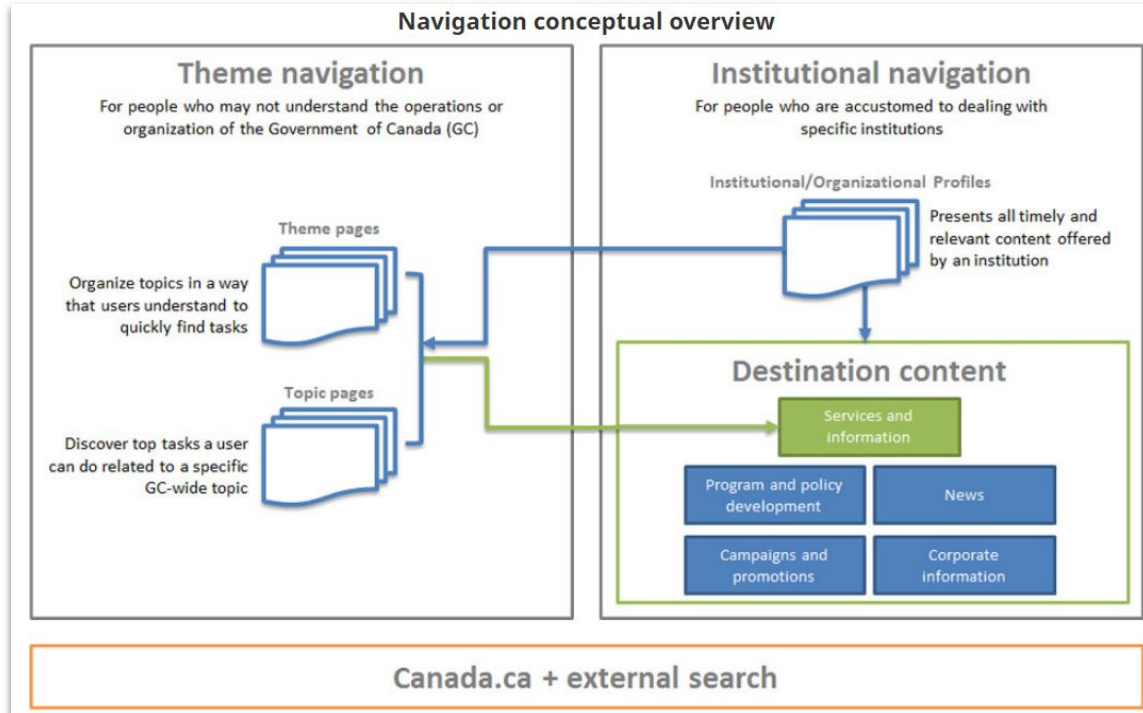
Navigation conceptual overview

Theme navigation

For people who may not understand the operations or organization of the Government of Canada (GC)

Theme pages

Organize topics in a way that users understand to quickly find tasks

Topic pages

Discover top tasks a user can do related to a specific GC-wide topic

Institutional navigation

For people who are accustomed to dealing with specific institutions

Institutional/Organizational Profiles

Presents all timely and relevant content offered by an institution

Destination content

Services and information

Program and policy development

News

Campaigns and promotions

Corporate information

Canada.ca + external search